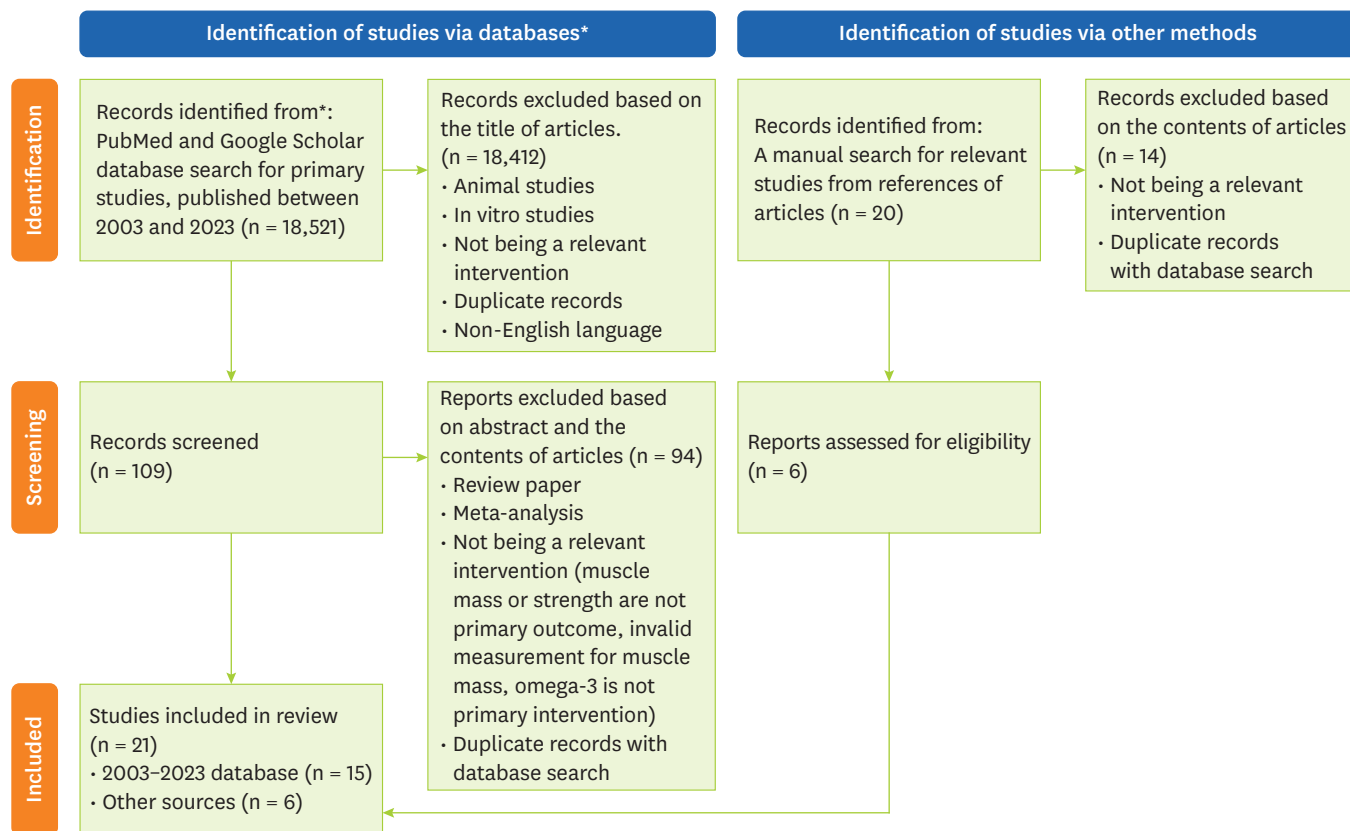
Identification of studies via databases*

Identification of studies via other methods

Identification

Records identified from*: PubMed and Google Scholar database search for primary studies, published between 2003 and 2023 (n = 18,521)

Records excluded based on the title of articles. (n = 18,412)
• Animal studies
• In vitro studies
• Not being a relevant intervention
• Duplicate records
• Non-English language

Records identified from: A manual search for relevant studies from references of articles (n = 20)

Records excluded based on the contents of articles (n = 14)
• Not being a relevant intervention
• Duplicate records with database search

Screening

Records screened (n = 109)

Reports excluded based on abstract and the contents of articles (n = 94)
• Review paper
• Meta-analysis
• Not being a relevant intervention (muscle mass or strength are not primary outcome, invalid measurement for muscle mass, omega-3 is not primary intervention)
• Duplicate records with database search

Reports assessed for eligibility (n = 6)

Included

Studies included in review (n = 21)
• 2003–2023 database (n = 15)
• Other sources (n = 6)